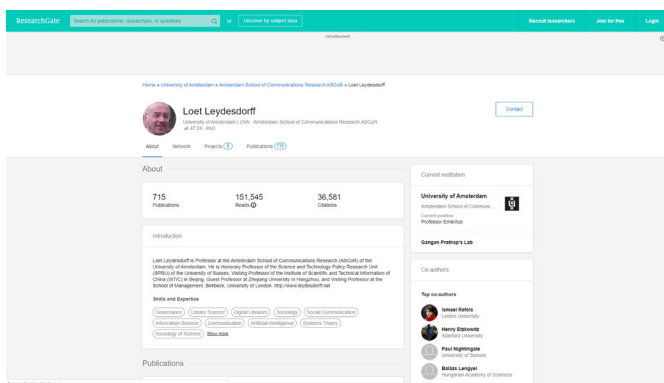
ResearchGate Search for publications, researchers, or questions or Discover by subject area Recruit researchers Join for free Login

Advertisement

Home » University of Amsterdam » Amsterdam School of Communications Research ASCoR » Loet Leydesdorff

Loet Leydesdorff
University of Amsterdam | UVA · Amsterdam School of Communications Research ASCoR
47.24 · PhD

Contact

About Network Projects 8 Publications 715

About

715 Publications
151,545 Reads
36,581 Citations

Introduction

Loet Leydesdorff is Professor at the Amsterdam School of Communications Research (ASCoR) of the University of Amsterdam. He is Honorary Professor of the Science and Technology Policy Research Unit (SPRU) of the University of Sussex, Visiting Professor of the Institute of Scientific and Technical Information of China (ISTIC) in Beijing, Guest Professor at Zhejiang University in Hangzhou, and Visiting Professor at the School of Management, Birkbeck, University of London. http://www.leydesdorff.net

Skills and Expertise

Governance Library Science Digital Libraries Sociology Social Communication Information Science Communication Artificial Intelligence Systems Theory Sociology of Science Show more

Publications

Current institution

University of Amsterdam
Amsterdam School of Commun...
Current position
Professor Emeritus

Gangan Prathap's Lab

Co-authors

Top co-authors

Ismael Rafols
Leiden University

Henry Etzkowitz
Stanford University

Paul Nightingale
University of Sussex

Balázs Lengyel
Hungarian Academy of Sciences